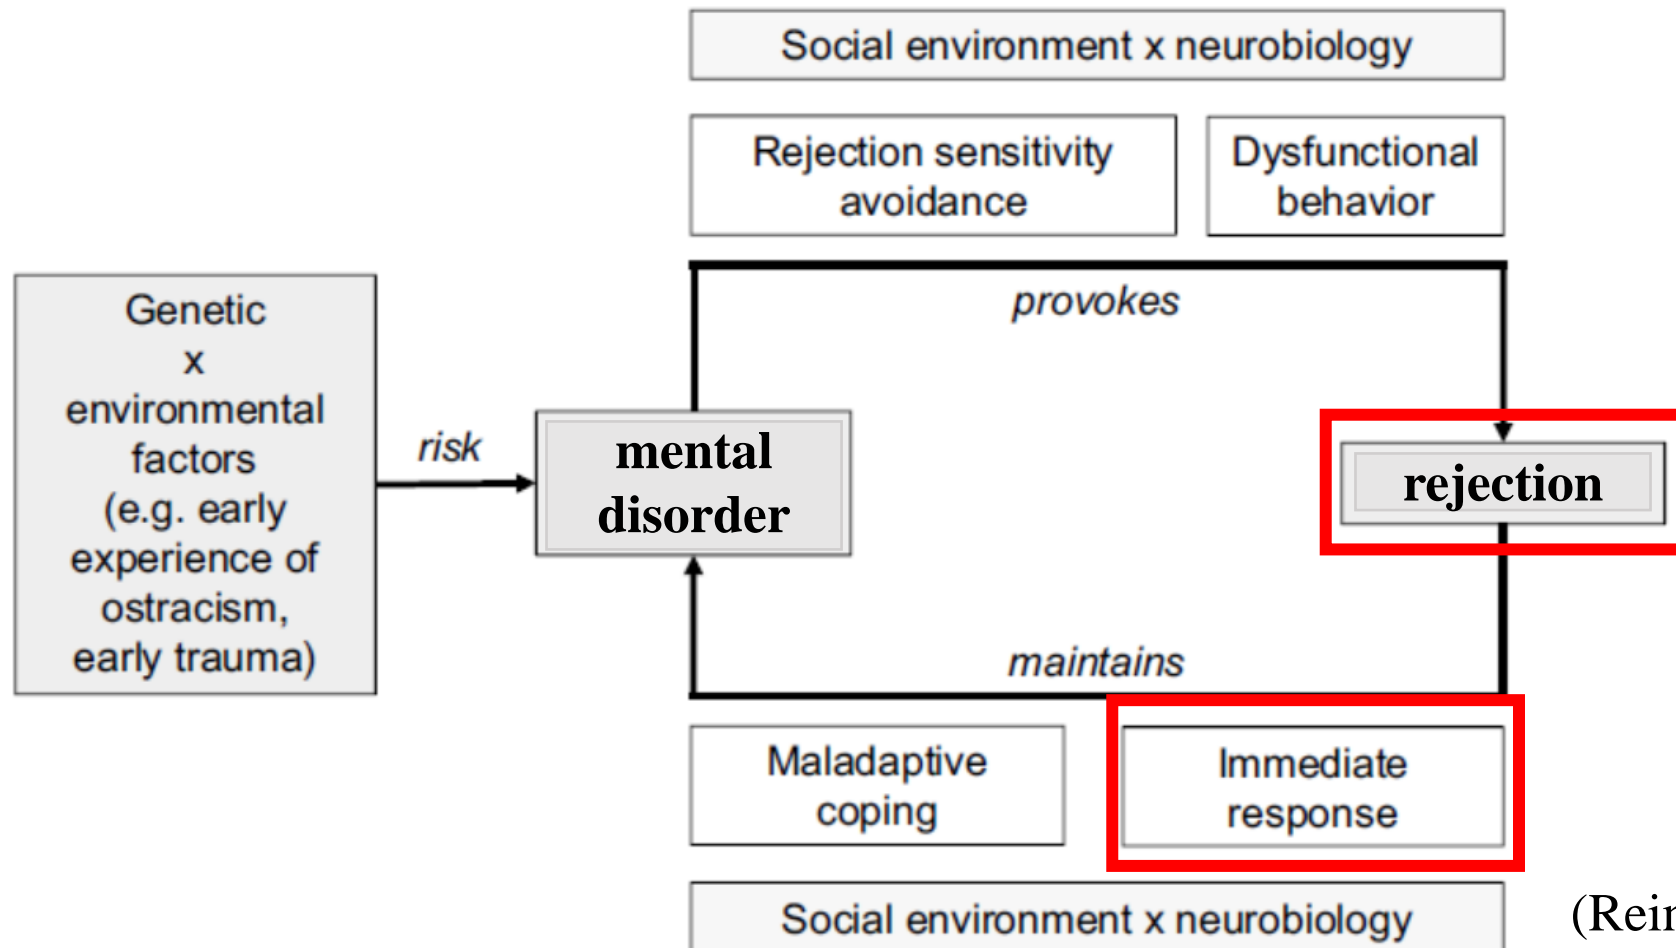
Social environment x neurobiology

Rejection sensitivity avoidance

Dysfunctional behavior

Genetic x environmental factors (e.g. early experience of ostracism, early trauma)

risk

mental disorder

provokes

rejection

maintains

Maladaptive coping

Immediate response

Social environment x neurobiology

(Rei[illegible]